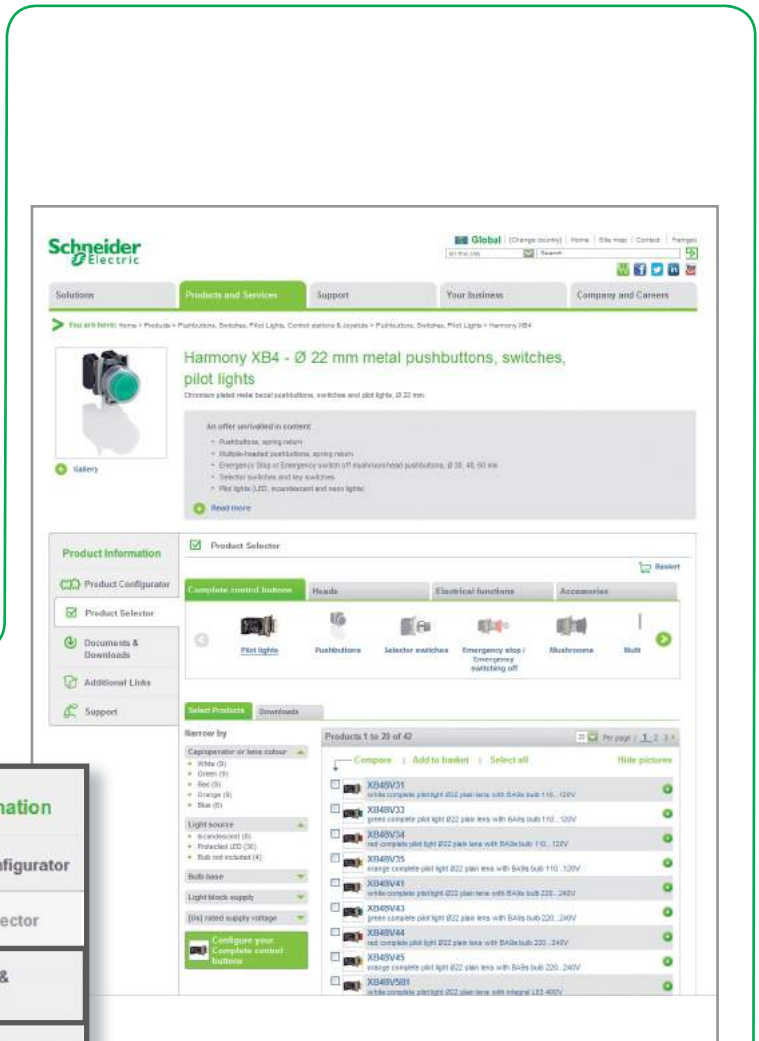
Schneider Electric

Global | Change country | Home | Site map | Contact | Français

Search

Solutions | Products and Services | Support | Your business | Company and Careers

You are here: Home > Products > Pushbuttons, Switches, Pilot Lights, Control stations & Joysticks > Pushbuttons, Switches, Pilot Lights > Harmony XB4

Harmony XB4 - Ø 22 mm metal pushbuttons, switches, pilot lights

Chromium plated metal bezel pushbuttons, switches and pilot lights, Ø 22 mm

Gallery

An offer unrivalled in content:
• Pushbuttons, spring return
• Multiple-headed pushbuttons, spring return
• Emergency Stop or Emergency switch off mushroom head pushbuttons, Ø 30, 40, 60 mm
• Selector switches and key switches
• Pilot lights (LED, incandescent and neon lights)

Read more

Product Information

Product Configurator

Product Selector

Documents & Downloads

Additional Links

Support

Product Selector

Basket

Complete control buttons | Heads | Electrical functions | Accessories

Pilot lights | Pushbuttons | Selector switches | Emergency stop / Emergency switching off | Mushrooms | Multi

Select Products | Downloads

Narrow by

Cap/operator or lens colour
• White (9)
• Green (9)
• Red (9)
• Orange (9)
• Blue (6)

Light source
• Incandescent (8)
• Protected LED (30)
• Bulb not included (4)

Bulb base

Light block supply

[Us] rated supply voltage

Configure your Complete control buttons

Products 1 to 20 of 42

Per page | 1 2 3 >

Compare | Add to basket | Select all

Hide pictures

XB4BV31
white complete pilot light Ø22 plain lens with BA9s bulb 110...120V

XB4BV33
green complete pilot light Ø22 plain lens with BA9s bulb 110...120V

XB4BV34
red complete pilot light Ø22 plain lens with BA9s bulb 110...120V

XB4BV35
orange complete pilot light Ø22 plain lens with BA9s bulb 110...120V

XB4BV41
white complete pilot light Ø22 plain lens with BA9s bulb 220...240V

XB4BV43
green complete pilot light Ø22 plain lens with BA9s bulb 220...240V

XB4BV44
red complete pilot light Ø22 plain lens with BA9s bulb 220...240V

XB4BV45
orange complete pilot light Ø22 plain lens with BA9s bulb 220...240V

XB4BV5B1
white complete pilot light Ø22 plain lens with integral LED 400V

mation

figurator

ector

&